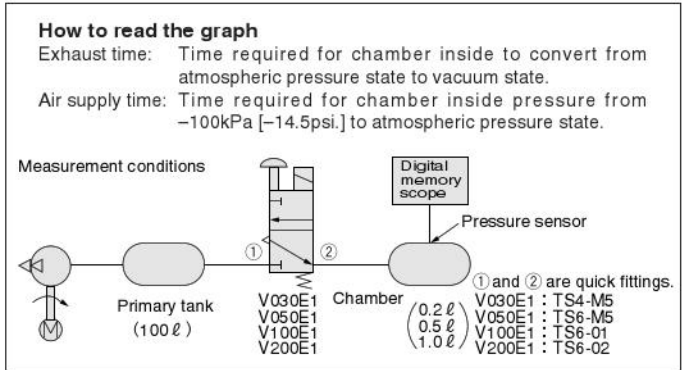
How to read the graph

Exhaust time: Time required for chamber inside to convert from atmospheric pressure state to vacuum state.

Air supply time: Time required for chamber inside pressure from –100kPa [–14.5psi.] to atmospheric pressure state.

Measurement conditions

Digital memory scope

Pressure sensor

①

②

Primary tank (100ℓ)

V030E1
V050E1
V100E1
V200E1

Chamber
(0.2ℓ
0.5ℓ
1.0ℓ)

① and ② are quick fittings.
V030E1 : TS4-M5
V050E1 : TS6-M5
V100E1 : TS6-01
V200E1 : TS6-02